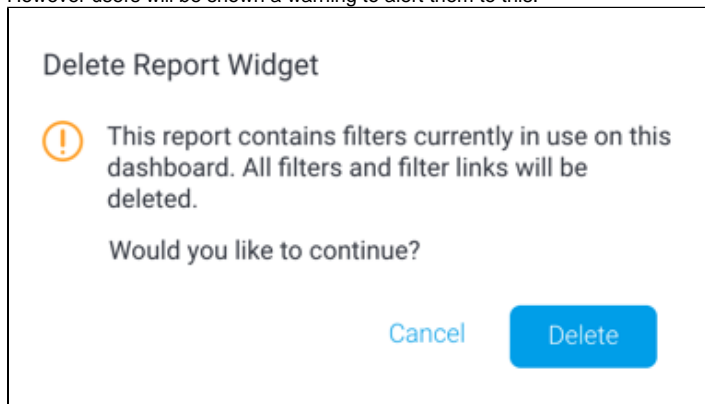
However users will be shown a warning to alert them to this.

Delete Report Widget

This report contains filters currently in use on this dashboard. All filters and filter links will be deleted.

Would you like to continue?

Cancel Delete